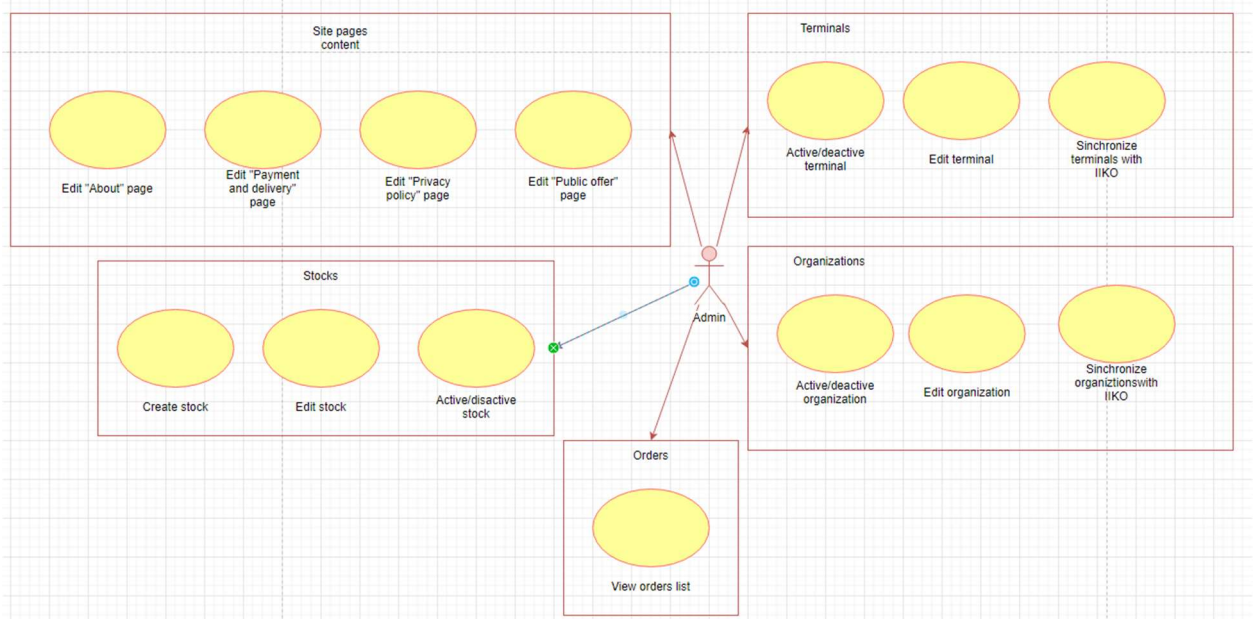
Site pages content

Edit "About" page

Edit "Payment and delivery" page

Edit "Privacy policy" page

Edit "Public offer" page

Terminals

Active/deactive terminal

Edit terminal

Sinchronize terminals with IIKO

Stocks

Create stock

Edit stock

Active/disactive stock

Admin

Organizations

Active/deactive organization

Edit organization

Sinchronize organiztionswith IIKO

Orders

View orders list